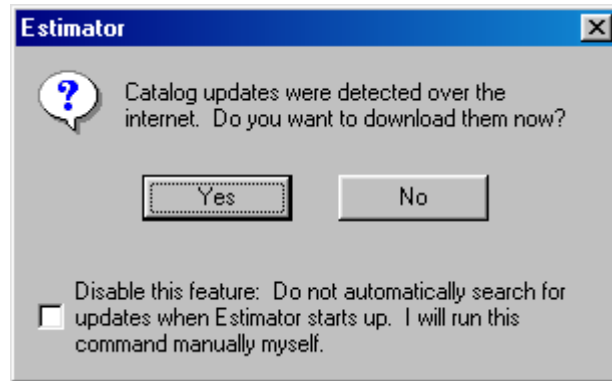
Estimator

?

Catalog updates were detected over the internet. Do you want to download them now?

Yes

No

Disable this feature: Do not automatically search for updates when Estimator starts up. I will run this command manually myself.